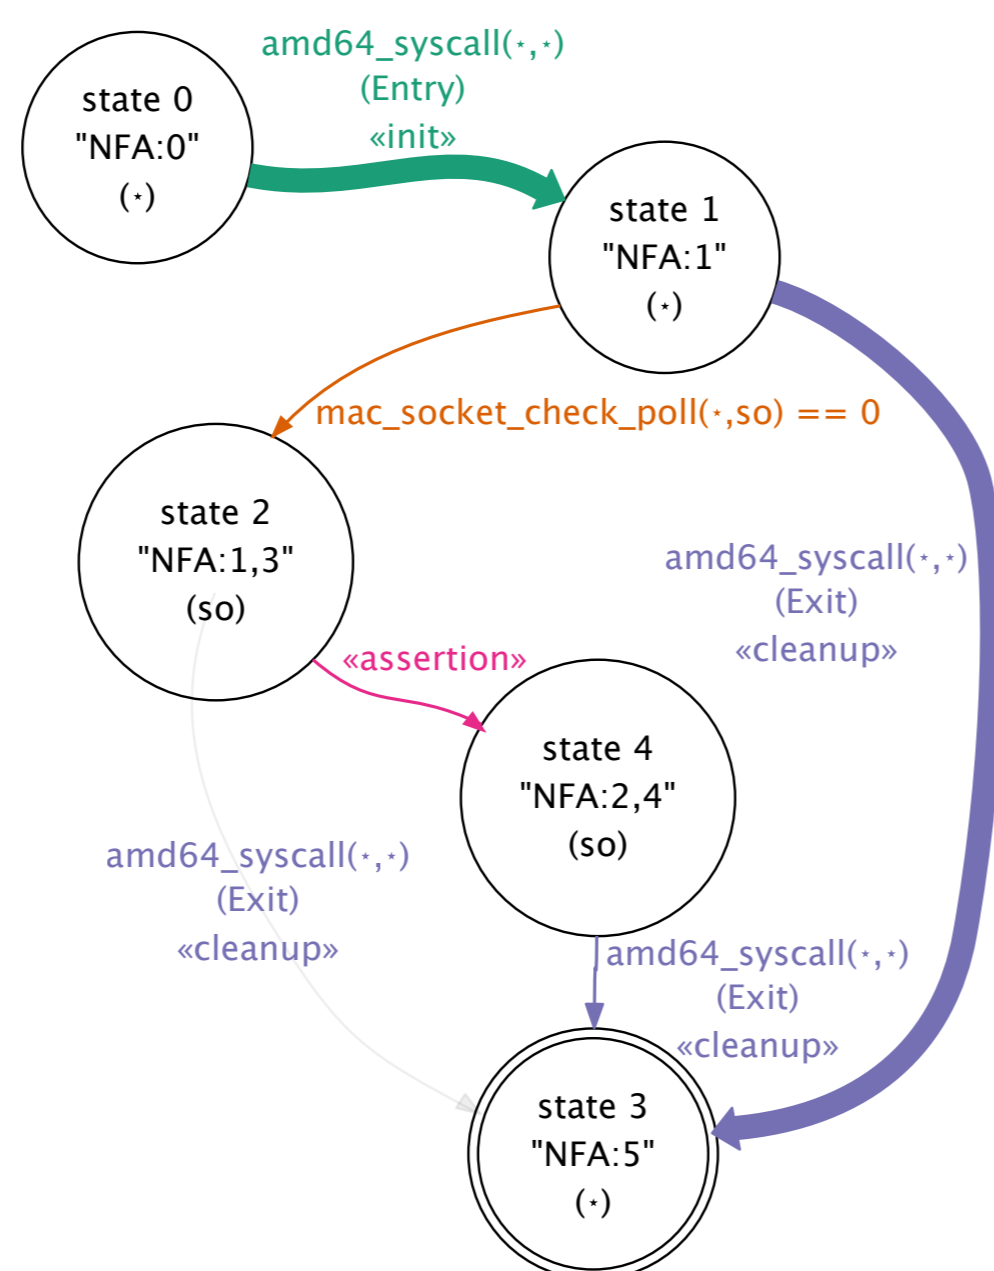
state 0
"NFA:0"
(⋆)

amd64_syscall(⋆,⋆)
(Entry)
«init»

state 1
"NFA:1"
(⋆)

mac_socket_check_poll(⋆,so) == 0

state 2
"NFA:1,3"
(so)

amd64_syscall(⋆,⋆)
(Exit)
«cleanup»

«assertion»

state 4
"NFA:2,4"
(so)

amd64_syscall(⋆,⋆)
(Exit)
«cleanup»

amd64_syscall(⋆,⋆)
(Exit)
«cleanup»

state 3
"NFA:5"
(⋆)